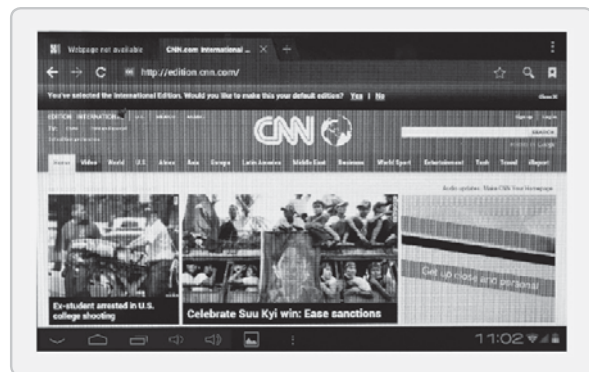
Webpage not available CNN.com International ... ×

http://edition.cnn.com/

You've selected the International Edition. Would you like to make this your default edition? Yes | No

EDITION: INTERNATIONAL

CNN

SEARCH

Home Video World U.S. Africa Asia Europe Latin America Middle East Business World Sport Entertainment Tech Travel iReport

Ex-student arrested in U.S. college shooting

Celebrate Suu Kyi win: Ease sanctions

Get up close and personal

11:02